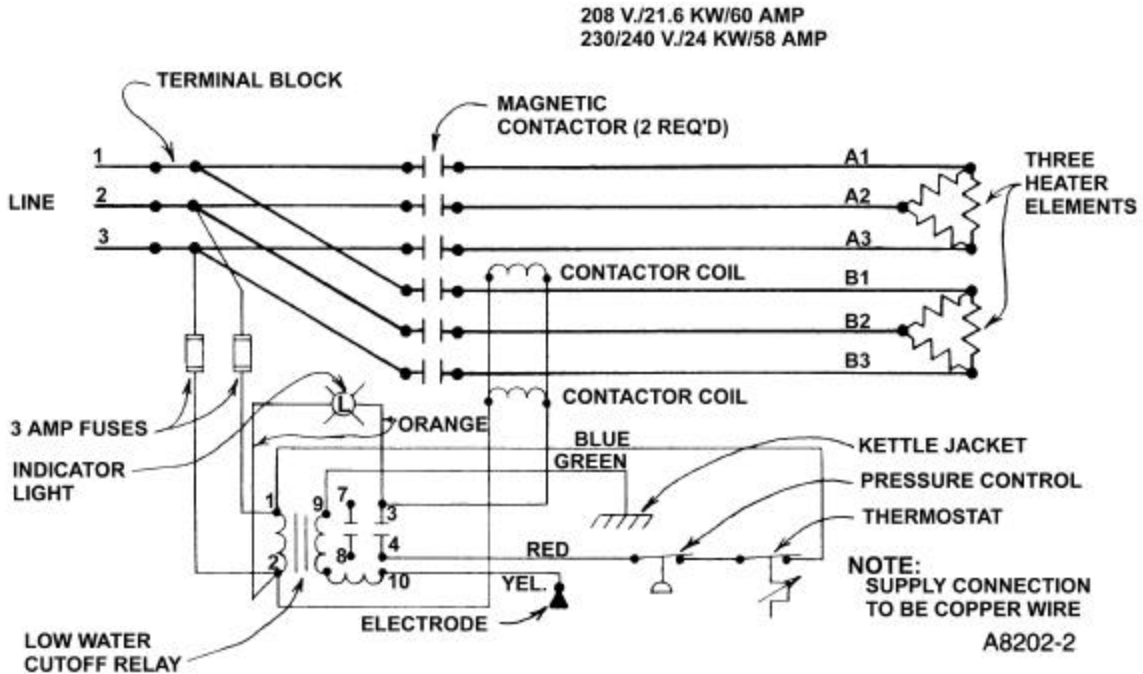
208 V./21.6 KW/60 AMP
230/240 V./24 KW/58 AMP

TERMINAL BLOCK

MAGNETIC CONTACTOR (2 REQ'D)

1
LINE
2
3

A1
A2
A3

THREE HEATER ELEMENTS

CONTACTOR COIL

B1
B2
B3

CONTACTOR COIL

3 AMP FUSES

L

ORANGE

INDICATOR LIGHT

BLUE
GREEN

KETTLE JACKET
PRESSURE CONTROL
THERMOSTAT

1
9
7
3
8
4
2
10

RED

YEL.

NOTE:
SUPPLY CONNECTION TO BE COPPER WIRE

ELECTRODE

LOW WATER CUTOFF RELAY

A8202-2